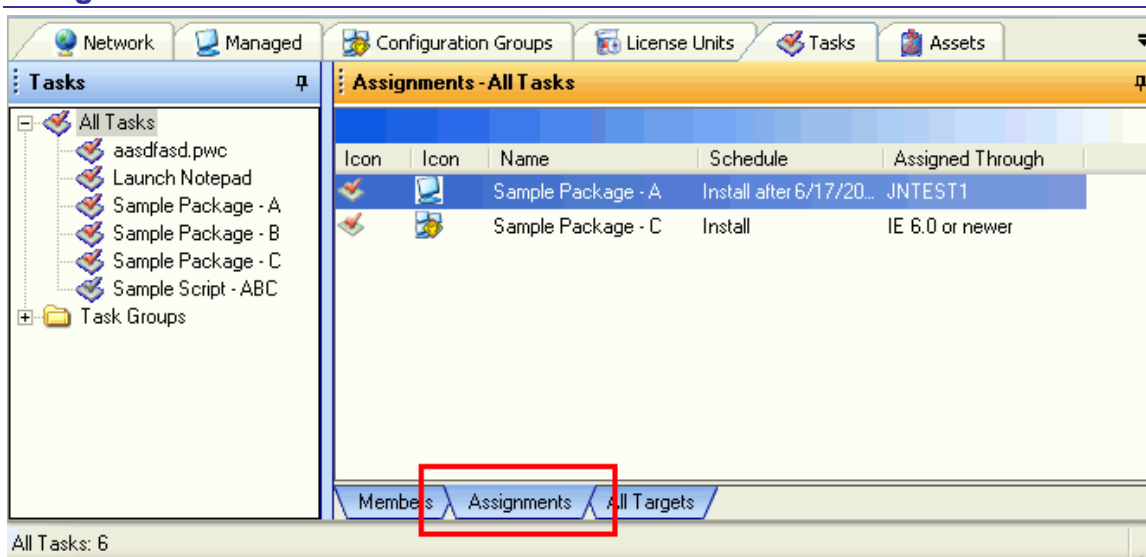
Network | Managed | Configuration Groups | License Units | Tasks | Assets

Tasks

All Tasks
aasdfasd.pwc
Launch Notepad
Sample Package - A
Sample Package - B
Sample Package - C
Sample Script - ABC
Task Groups

Assignments - All Tasks

| Icon | Icon | Name | Schedule | Assigned Through |
|---|---|---|---|---|
| | | Sample Package - A | Install after 6/17/20... | JNTEST1 |
| | | Sample Package - C | Install | IE 6.0 or newer |

Members | Assignments | All Targets

All Tasks: 6